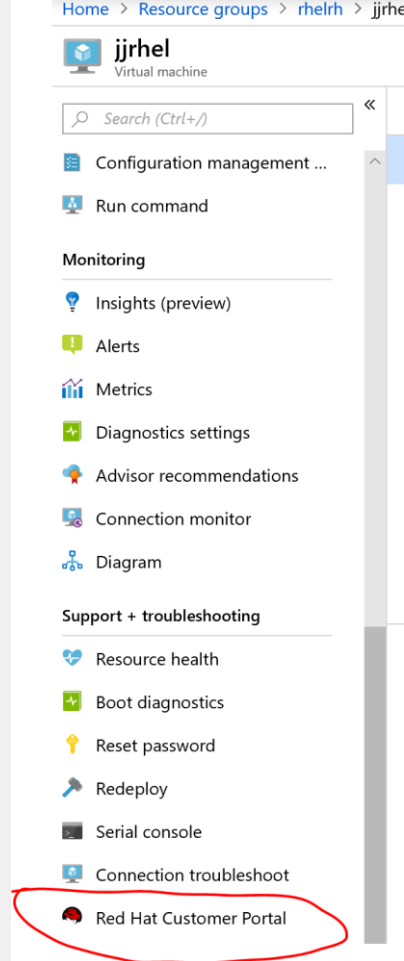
Home > Resource groups > rhelrh > jjrhe

jjrhel
Virtual machine

Search (Ctrl+/)

«

Configuration management ...

Run command

Monitoring

Insights (preview)

Alerts

Metrics

Diagnostics settings

Advisor recommendations

Connection monitor

Diagram

Support + troubleshooting

Resource health

Boot diagnostics

Reset password

Redeploy

Serial console

Connection troubleshoot

Red Hat Customer Portal